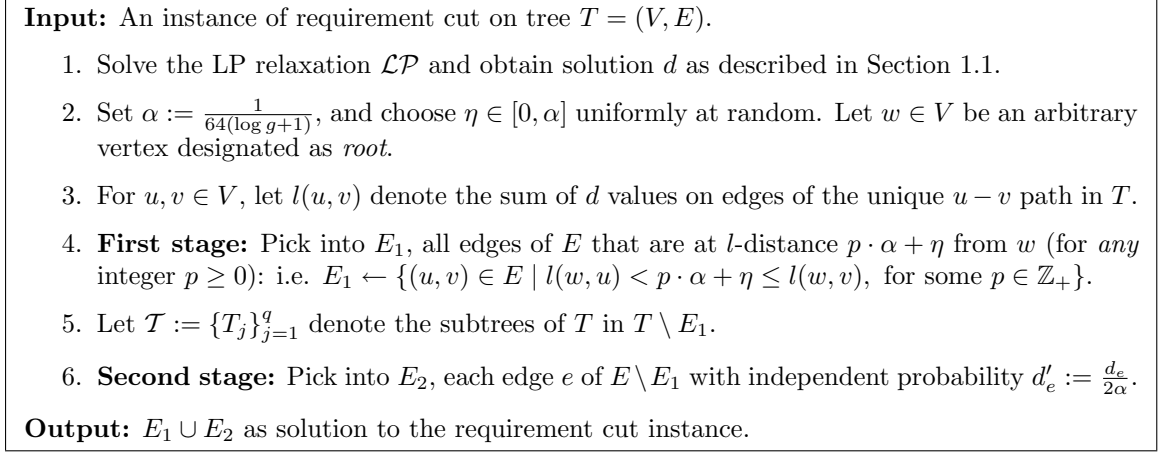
**Input:** An instance of requirement cut on tree $T = (V, E)$.

1. Solve the LP relaxation $\mathcal{LP}$ and obtain solution $d$ as described in Section 1.1.

2. Set $\alpha := \frac{1}{64(\log g+1)}$, and choose $\eta \in [0, \alpha]$ uniformly at random. Let $w \in V$ be an arbitrary vertex designated as *root*.

3. For $u, v \in V$, let $l(u, v)$ denote the sum of $d$ values on edges of the unique $u - v$ path in $T$.

4. **First stage:** Pick into $E_1$, all edges of $E$ that are at $l$-distance $p \cdot \alpha + \eta$ from $w$ (for *any* integer $p \geq 0$): i.e. $E_1 \leftarrow \{(u, v) \in E \mid l(w, u) < p \cdot \alpha + \eta \leq l(w, v), \text{ for some } p \in \mathbb{Z}_+\}$.

5. Let $\mathcal{T} := \{T_j\}_{j=1}^{q}$ denote the subtrees of $T$ in $T \setminus E_1$.

6. **Second stage:** Pick into $E_2$, each edge $e$ of $E \setminus E_1$ with independent probability $d'_e := \frac{d_e}{2\alpha}$.

**Output:** $E_1 \cup E_2$ as solution to the requirement cut instance.